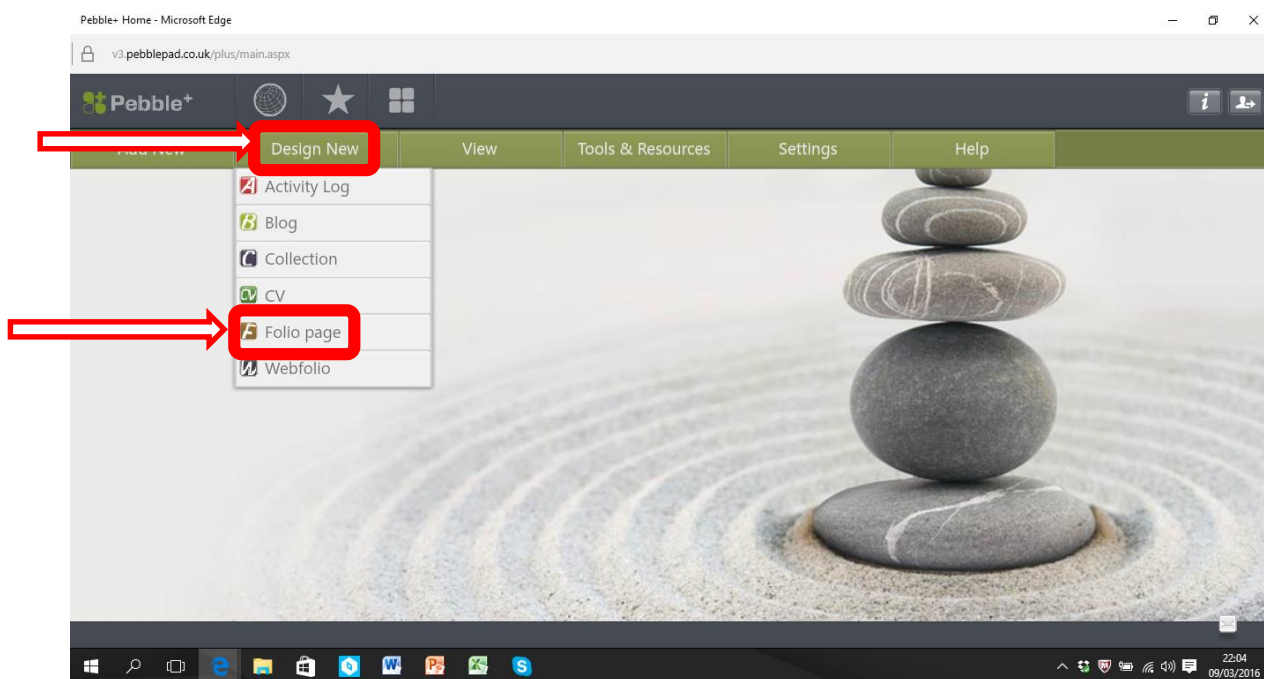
Pebble+ Home - Microsoft Edge

v3.pebblepad.co.uk/plus/main.aspx

Pebble+

Add New
Design New
View
Tools & Resources
Settings
Help

Activity Log
Blog
Collection
CV
Folio page
Webfolio

22:04
09/03/2016